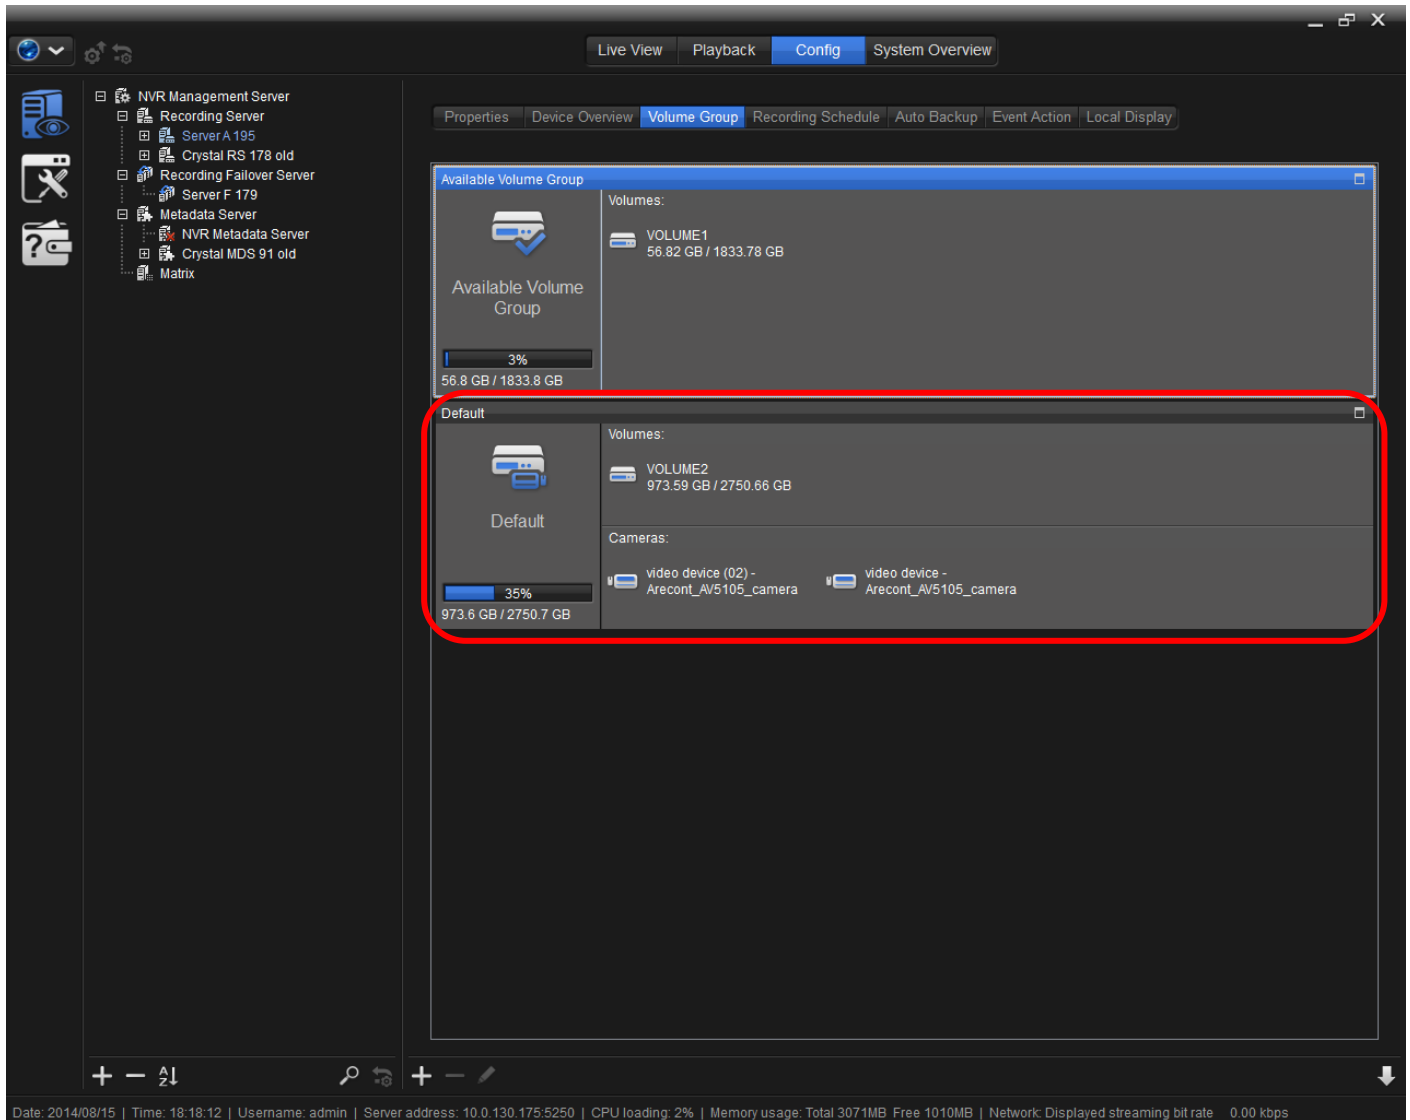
Live View | Playback | Config | System Overview

NVR Management Server
Recording Server
Server A 195
Crystal RS 178 old
Recording Failover Server
Server F 179
Metadata Server
NVR Metadata Server
Crystal MDS 91 old
Matrix

Properties | Device Overview | Volume Group | Recording Schedule | Auto Backup | Event Action | Local Display

Available Volume Group

Available Volume Group
3%
56.8 GB / 1833.8 GB

Volumes:
VOLUME1
56.82 GB / 1833.78 GB

Default

Default
35%
973.6 GB / 2750.7 GB

Volumes:
VOLUME2
973.59 GB / 2750.66 GB

Cameras:
video device (02) - Arecont_AV5105_camera
video device - Arecont_AV5105_camera

Date: 2014/08/15 | Time: 18:18:12 | Username: admin | Server address: 10.0.130.175:5250 | CPU loading: 2% | Memory usage: Total 3071MB Free 1010MB | Network: Displayed streaming bit rate 0.00 kbps